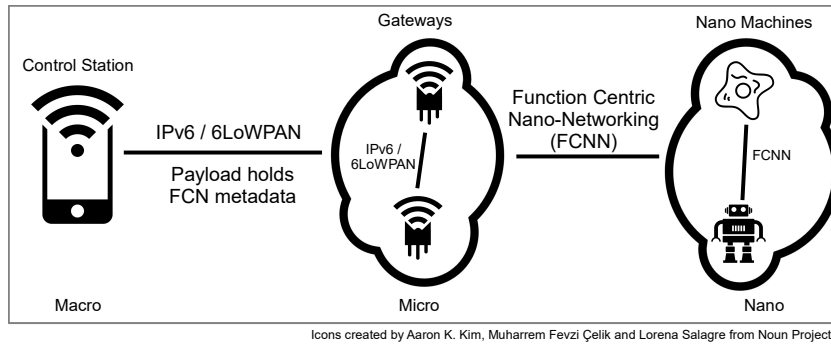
Gateways

Nano Machines

Control Station

IPv6 / 6LoWPAN

Payload holds FCN metadata

IPv6 / 6LoWPAN

Function Centric Nano-Networking (FCNN)

FCNN

Macro

Micro

Nano

Icons created by Aaron K. Kim, Muharrem Fevzi Çelik and Lorena Salagre from Noun Project